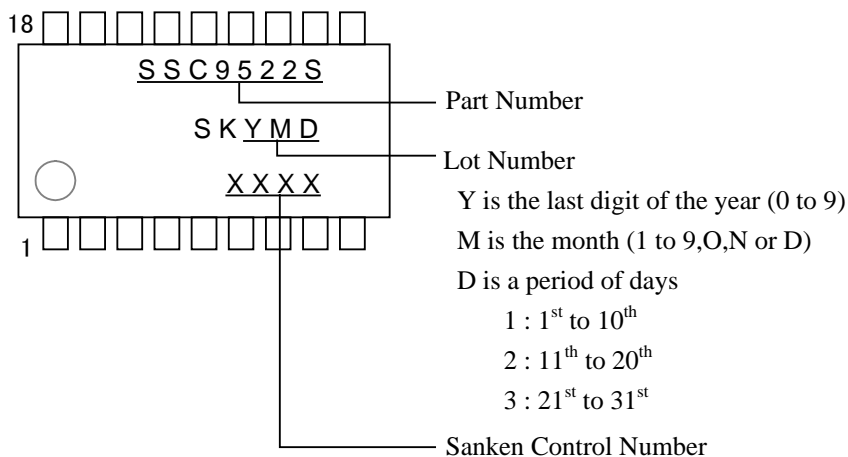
18

SSC9522S

SKYMD

XXXX

1

Part Number

Lot Number

Y is the last digit of the year (0 to 9)

M is the month (1 to 9,O,N or D)

D is a period of days

1 : $1^{st}$ to $10^{th}$

2 : $11^{th}$ to $20^{th}$

3 : $21^{st}$ to $31^{st}$

Sanken Control Number